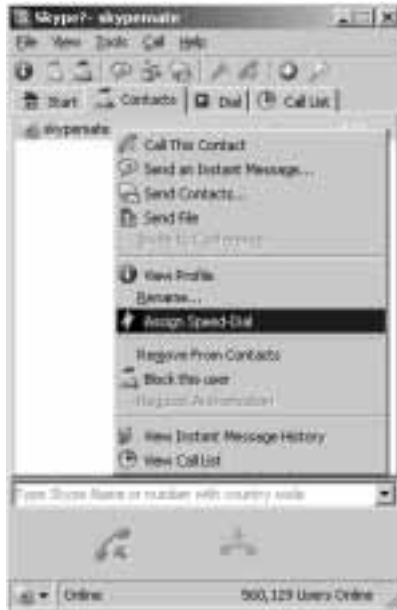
Skype™ - skypemate

File View Tools Call Help

Start Contacts Dial Call List

skypemate

Call This Contact
Send an Instant Message...
Send Contacts...
Send File
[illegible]
View Profile
Rename...
Assign Speed-Dial
Remove From Contacts
Block this user
Request Authorization
View Instant Message History
View Call List

Type Skype Name or number with country code

Online

560,129 Users Online